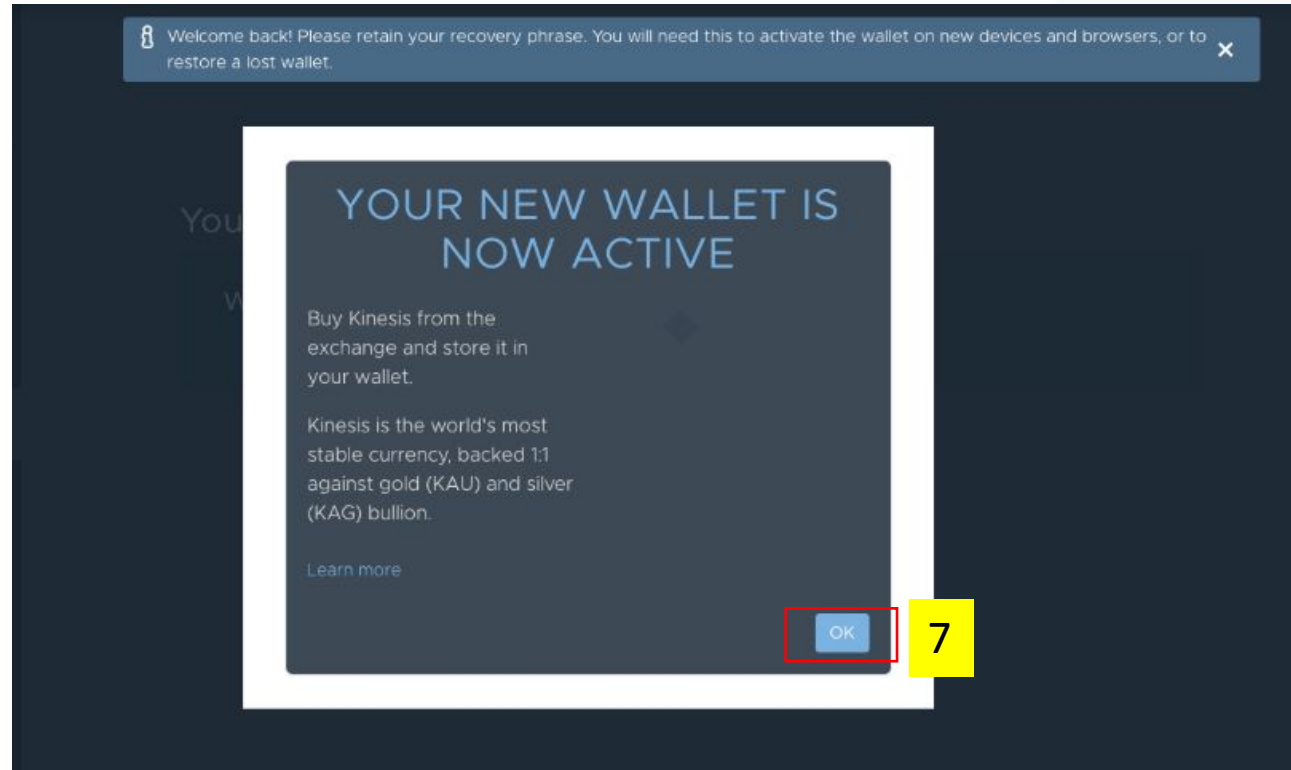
Welcome back! Please retain your recovery phrase. You will need this to activate the wallet on new devices and browsers, or to restore a lost wallet.

×

You

W

YOUR NEW WALLET IS NOW ACTIVE

Buy Kinesis from the exchange and store it in your wallet.

Kinesis is the world's most stable currency, backed 1:1 against gold (KAU) and silver (KAG) bullion.

Learn more

OK

7